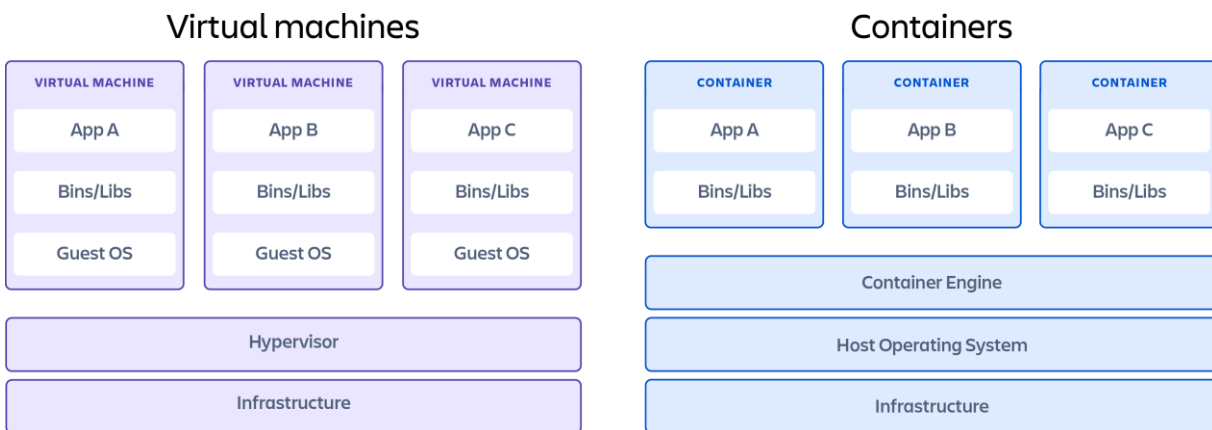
Virtual machines

VIRTUAL MACHINE
App A
Bins/Libs
Guest OS

VIRTUAL MACHINE
App B
Bins/Libs
Guest OS

VIRTUAL MACHINE
App C
Bins/Libs
Guest OS

Hypervisor

Infrastructure

Containers

CONTAINER
App A
Bins/Libs

CONTAINER
App B
Bins/Libs

CONTAINER
App C
Bins/Libs

Container Engine

Host Operating System

Infrastructure